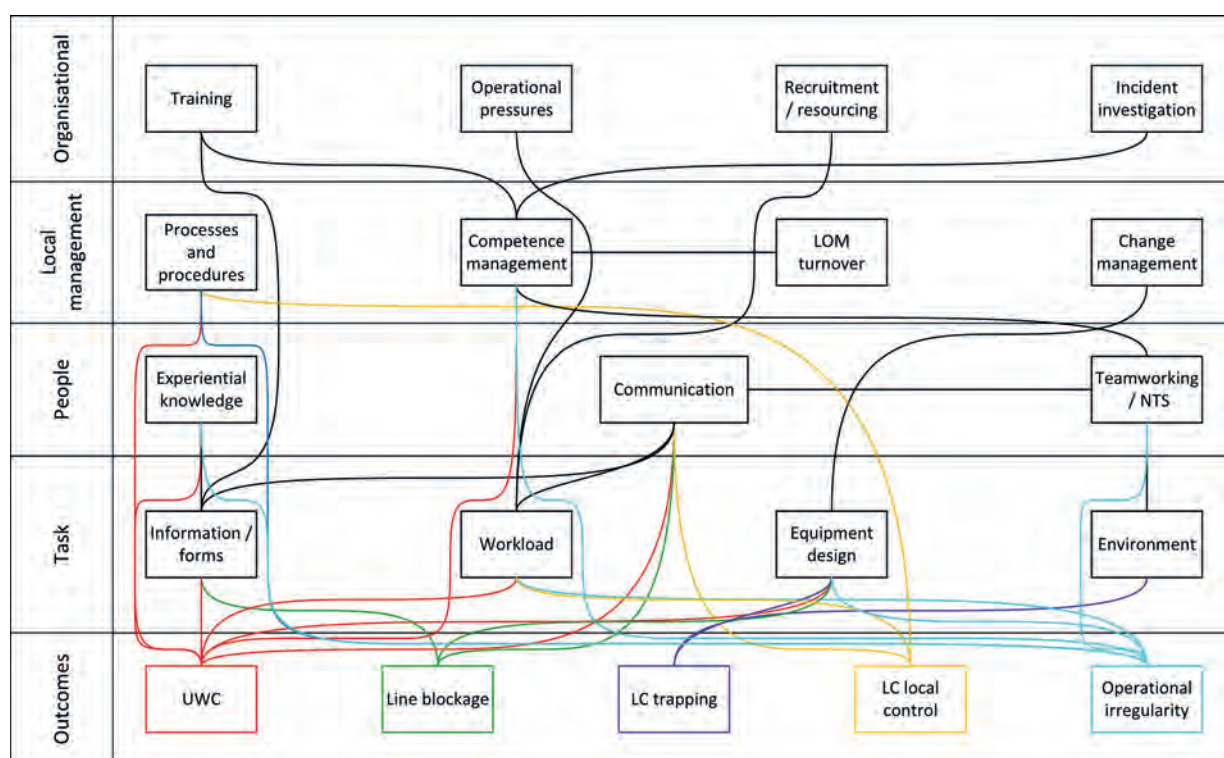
Organisational

Training

Operational pressures

Recruitment / resourcing

Incident investigation

Local management

Processes and procedures

Competence management

LOM turnover

Change management

People

Experiential knowledge

Communication

Teamworking / NTS

Task

Information / forms

Workload

Equipment design

Environment

Outcomes

UWC

Line blockage

LC trapping

LC local control

Operational irregularity